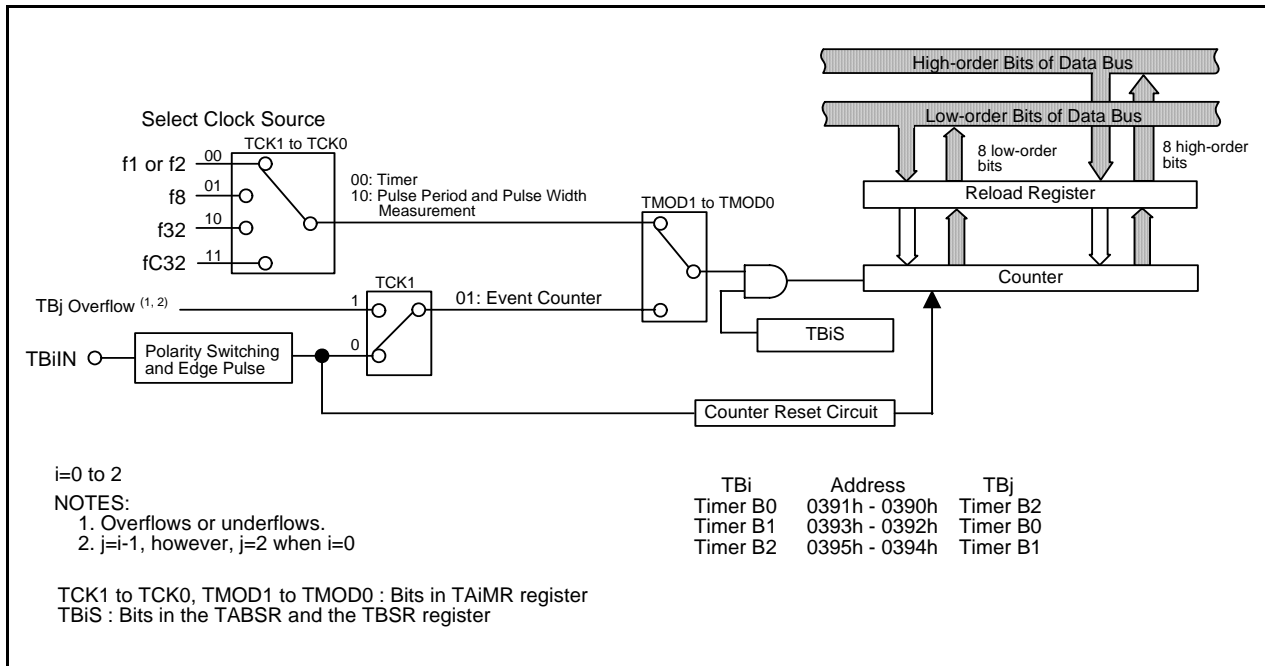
High-order Bits of Data Bus

Low-order Bits of Data Bus

8 low-order bits

8 high-order bits

Select Clock Source

TCK1 to TCK0

f1 or f2 00

f8 01

f32 10

fC32 11

00: Timer
10: Pulse Period and Pulse Width Measurement

TMOD1 to TMOD0

Reload Register

Counter

TCK1

TBj Overflow $^{(1, 2)}$ 1

01: Event Counter

0

TBiS

TBiIN

Polarity Switching and Edge Pulse

Counter Reset Circuit

i=0 to 2

NOTES:
1. Overflows or underflows.
2. j=i-1, however, j=2 when i=0

| TBi | Address | TBj |
|---|---|---|
| Timer B0 | 0391h - 0390h | Timer B2 |
| Timer B1 | 0393h - 0392h | Timer B0 |
| Timer B2 | 0395h - 0394h | Timer B1 |

TCK1 to TCK0, TMOD1 to TMOD0 : Bits in TAiMR register
TBiS : Bits in the TABSR and the TBSR register